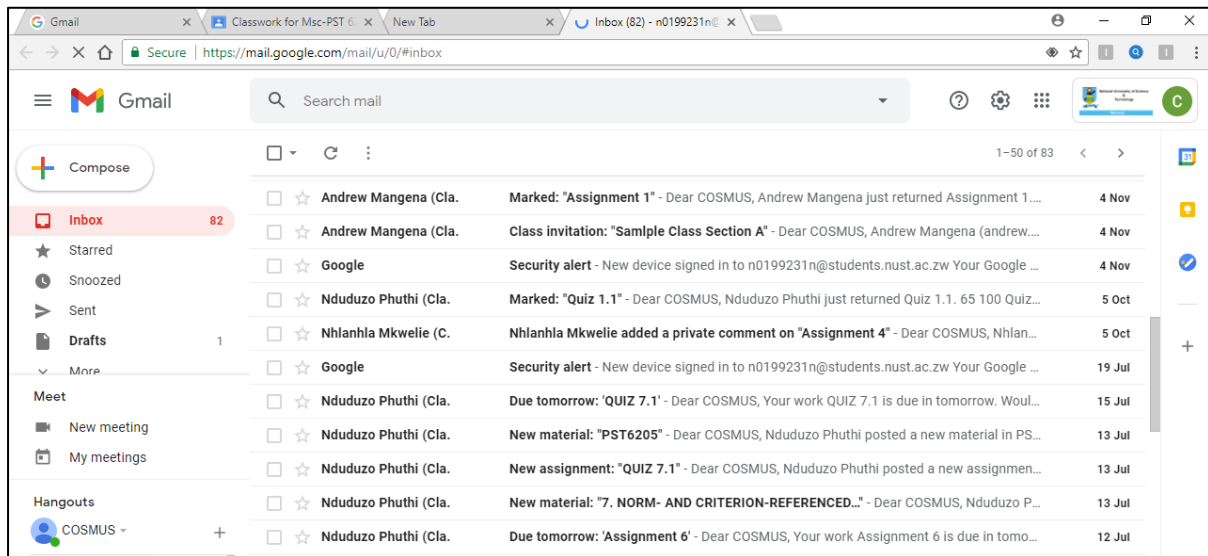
Gmail
Classwork for Msc-PST 6
New Tab
Inbox (82) - n0199231n@

Secure | https://mail.google.com/mail/u/0/#inbox

Gmail
Search mail

National University of Science and Technology

C

Compose
1–50 of 83

Inbox 82
Starred
Snoozed
Sent
Drafts 1
More

Meet
New meeting
My meetings

Hangouts
COSMUS

Andrew Mangena (Cla. Marked: "Assignment 1" - Dear COSMUS, Andrew Mangena just returned Assignment 1.... 4 Nov
Andrew Mangena (Cla. Class invitation: "Samlple Class Section A" - Dear COSMUS, Andrew Mangena (andrew.... 4 Nov
Google Security alert - New device signed in to n0199231n@students.nust.ac.zw Your Google ... 4 Nov
Nduduzo Phuthi (Cla. Marked: "Quiz 1.1" - Dear COSMUS, Nduduzo Phuthi just returned Quiz 1.1. 65 100 Quiz... 5 Oct
Nhlanhla Mkwelie (C. Nhlanhla Mkwelie added a private comment on "Assignment 4" - Dear COSMUS, Nhlan... 5 Oct
Google Security alert - New device signed in to n0199231n@students.nust.ac.zw Your Google ... 19 Jul
Nduduzo Phuthi (Cla. Due tomorrow: 'QUIZ 7.1' - Dear COSMUS, Your work QUIZ 7.1 is due in tomorrow. Woul... 15 Jul
Nduduzo Phuthi (Cla. New material: "PST6205" - Dear COSMUS, Nduduzo Phuthi posted a new material in PS... 13 Jul
Nduduzo Phuthi (Cla. New assignment: "QUIZ 7.1" - Dear COSMUS, Nduduzo Phuthi posted a new assignmen... 13 Jul
Nduduzo Phuthi (Cla. New material: "7. NORM- AND CRITERION-REFERENCED..." - Dear COSMUS, Nduduzo P... 13 Jul
Nduduzo Phuthi (Cla. Due tomorrow: 'Assignment 6' - Dear COSMUS, Your work Assignment 6 is due in tomo... 12 Jul